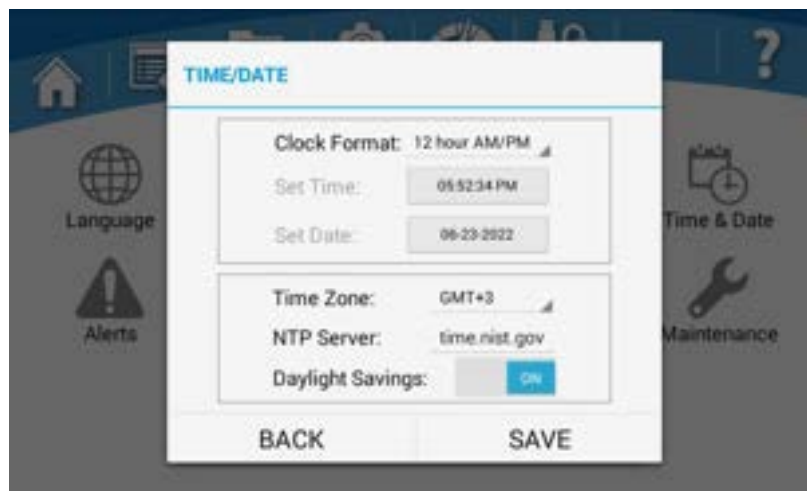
TIME/DATE

Clock Format: 12 hour AM/PM
Set Time: 05:52:34 PM
Set Date: 06-23-2022

Time Zone: GMT+3
NTP Server: time.nist.gov
Daylight Savings: ON

BACK
SAVE

Language
Alerts
Time & Date
Maintenance
?